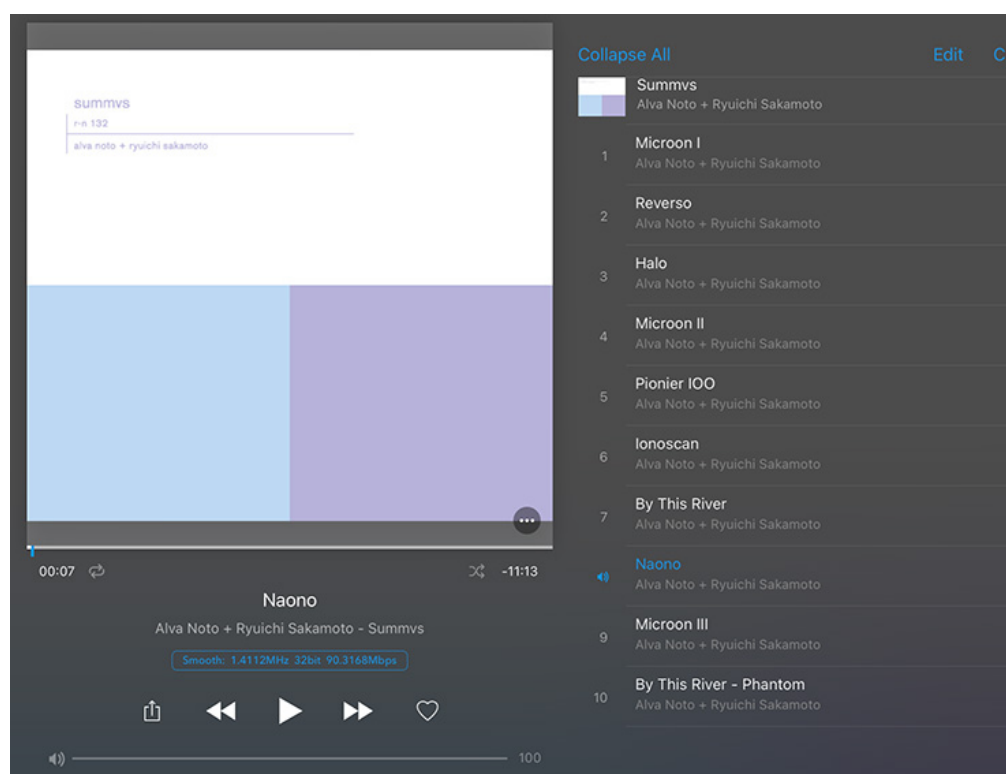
summvs
r-n 132
alva noto + ryuichi sakamoto

00:07
-11:13

Naono
Alva Noto + Ryuichi Sakamoto - Summvs
Smooth: 1.4112MHz 32bit 90.3168Mbps

100

Collapse All
Edit
C

Summvs
Alva Noto + Ryuichi Sakamoto
1 Microon I
Alva Noto + Ryuichi Sakamoto
2 Reverso
Alva Noto + Ryuichi Sakamoto
3 Halo
Alva Noto + Ryuichi Sakamoto
4 Microon II
Alva Noto + Ryuichi Sakamoto
5 Pionier IOO
Alva Noto + Ryuichi Sakamoto
6 Ionoscan
Alva Noto + Ryuichi Sakamoto
7 By This River
Alva Noto + Ryuichi Sakamoto
Naono
Alva Noto + Ryuichi Sakamoto
9 Microon III
Alva Noto + Ryuichi Sakamoto
10 By This River - Phantom
Alva Noto + Ryuichi Sakamoto